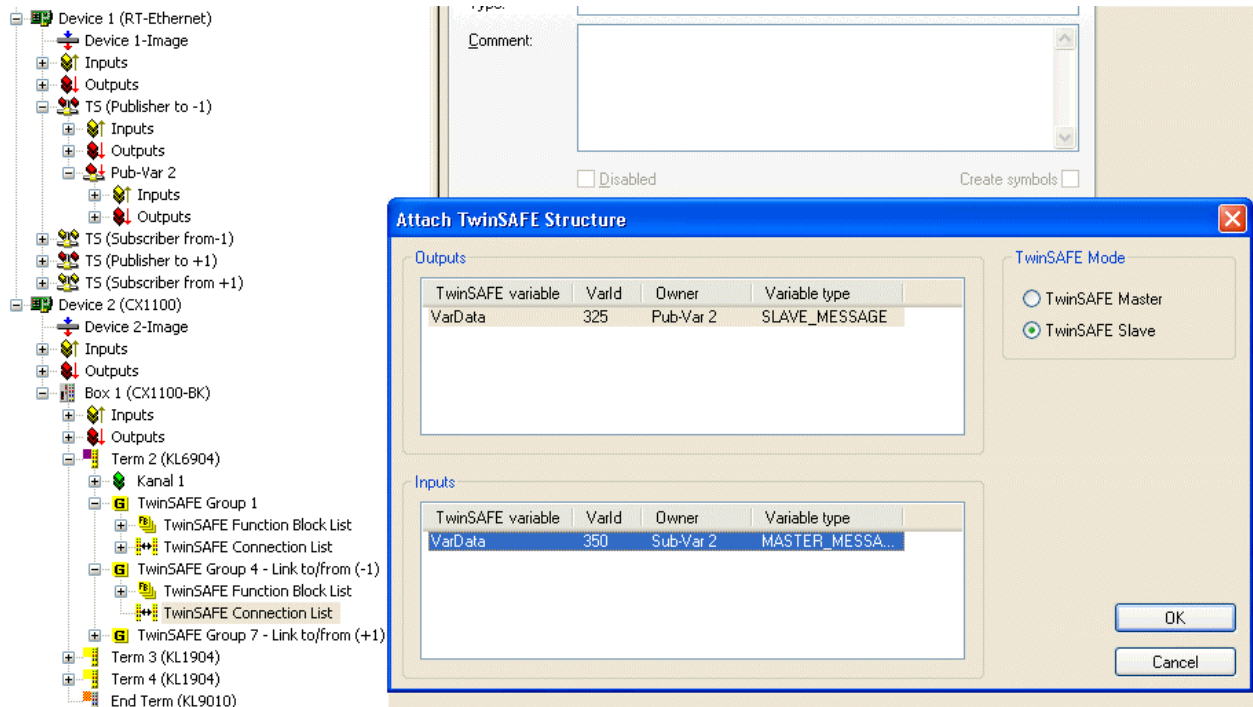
Device 1 (RT-Ethernet)
Device 1-Image
Inputs
Outputs
TS (Publisher to -1)
Inputs
Outputs
Pub-Var 2
Inputs
Outputs
TS (Subscriber from-1)
TS (Publisher to +1)
TS (Subscriber from +1)
Device 2 (CX1100)
Device 2-Image
Inputs
Outputs
Box 1 (CX1100-BK)
Inputs
Outputs
Term 2 (KL6904)
Kanal 1
TwinSAFE Group 1
TwinSAFE Function Block List
TwinSAFE Connection List
TwinSAFE Group 4 - Link to/from (-1)
TwinSAFE Function Block List
TwinSAFE Connection List
TwinSAFE Group 7 - Link to/from (+1)
Term 3 (KL1904)
Term 4 (KL1904)
End Term (KL9010)

Type:
Comment:
Disabled
Create symbols

Attach TwinSAFE Structure

Outputs

| TwinSAFE variable | VarId | Owner | Variable type |
|---|---|---|---|
| VarData | 325 | Pub-Var 2 | SLAVE_MESSAGE |

Inputs

| TwinSAFE variable | VarId | Owner | Variable type |
|---|---|---|---|
| VarData | 350 | Sub-Var 2 | MASTER_MESSA... |

TwinSAFE Mode
TwinSAFE Master
TwinSAFE Slave

OK
Cancel